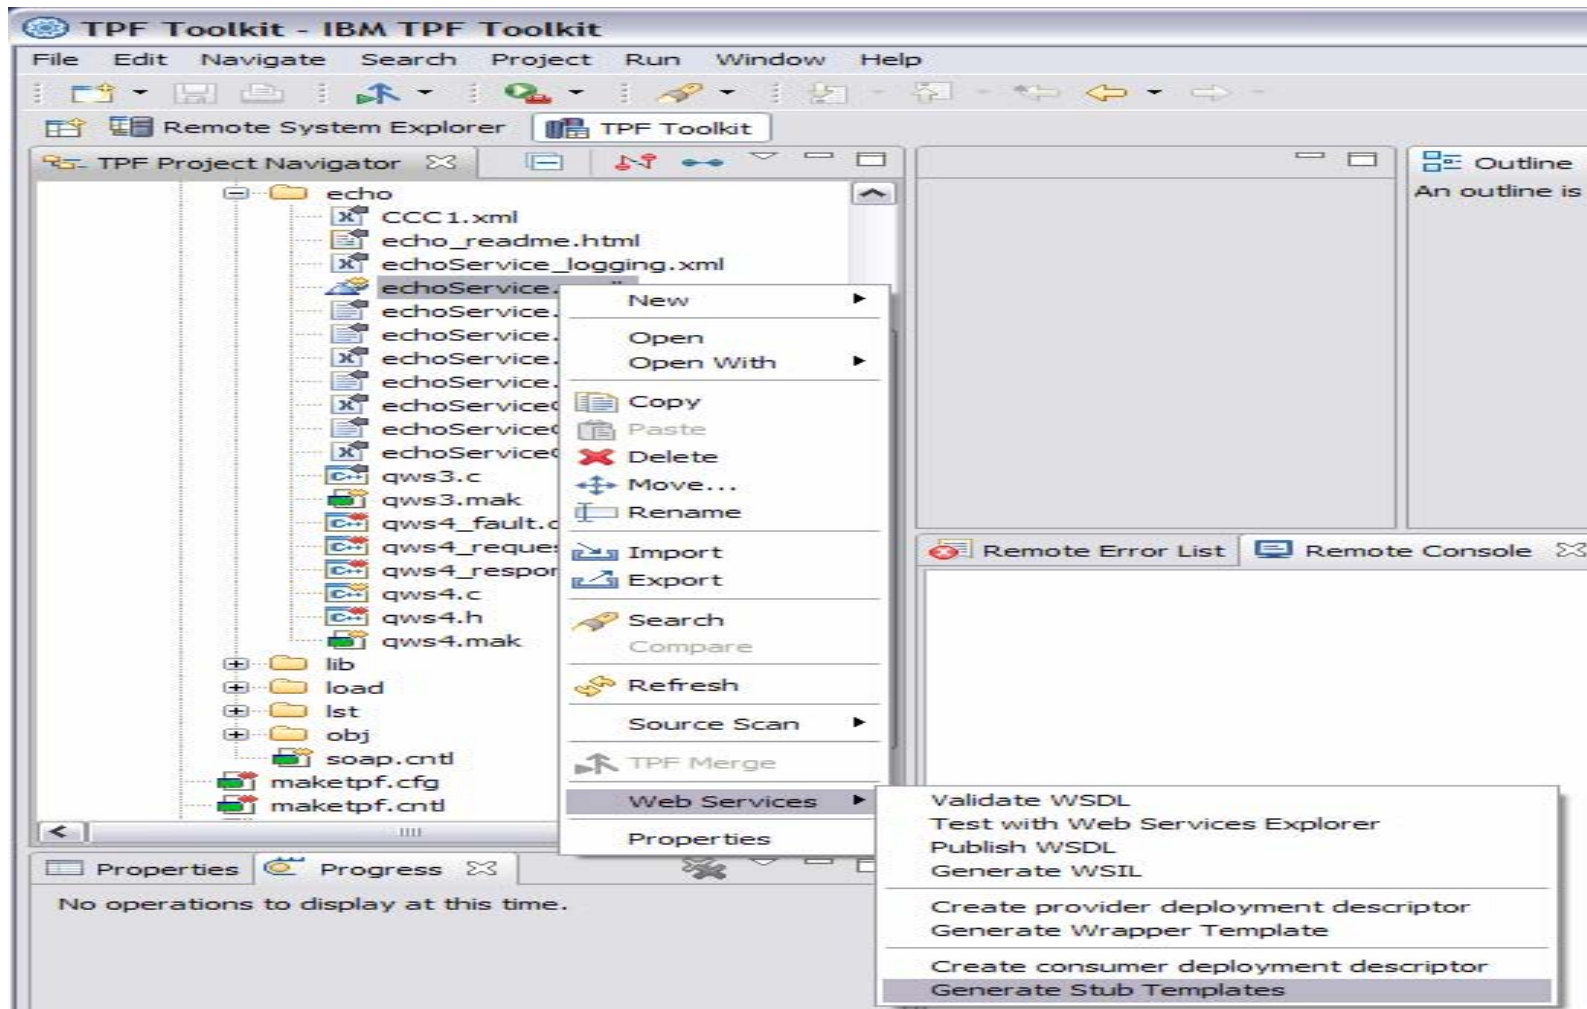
TPF Toolkit - IBM TPF Toolkit

File Edit Navigate Search Project Run Window Help

Remote System Explorer TPF Toolkit

TPF Project Navigator

Outline
An outline is

echo
CCC1.xml
echo_readme.html
echoService_logging.xml
echoService.
echoService.
echoService.
echoService.
echoService.
echoService
echoService
echoService
qws3.c
qws3.mak
qws4_fault.c
qws4_reque
qws4_respor
qws4.c
qws4.h
qws4.mak
lib
load
lst
obj
soap.cntl
maketpf.cfg
maketpf.cntl

New
Open
Open With
Copy
Paste
Delete
Move...
Rename
Import
Export
Search
Compare
Refresh
Source Scan
TPF Merge
Web Services
Properties

Validate WSDL
Test with Web Services Explorer
Publish WSDL
Generate WSIL
Create provider deployment descriptor
Generate Wrapper Template
Create consumer deployment descriptor
Generate Stub Templates

Remote Error List Remote Console

Properties Progress

No operations to display at this time.